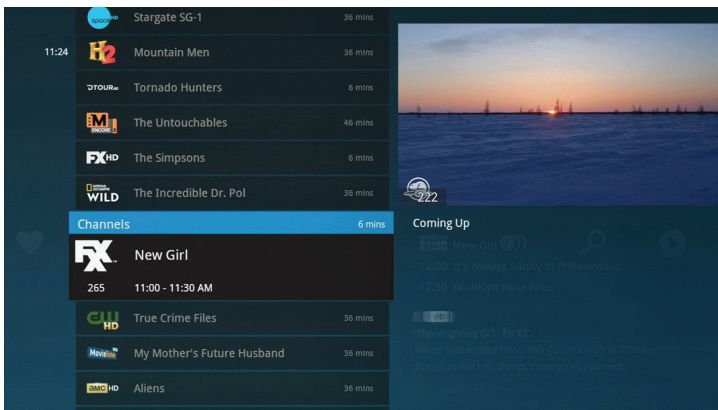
spaceHD Stargate SG-1 36 mins

11:24 H2 Mountain Men 36 mins

DTOUR Tornado Hunters 6 mins

M ENCORE The Untouchables 46 mins

FXHD The Simpsons 6 mins

WILD The Incredible Dr. Pol 36 mins

Channels 6 mins

FX New Girl

265 11:00 - 11:30 AM

CW HD True Crime Files 36 mins

Movietime My Mother's Future Husband 36 mins

amc HD Aliens 36 mins

222

Coming Up

11:30 New Girl

12:00 It's Always Sunny in Philadelphia

12:30 Brooklyn Nine-Nine

"Thanksgiving (S1, Ep6)"

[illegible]